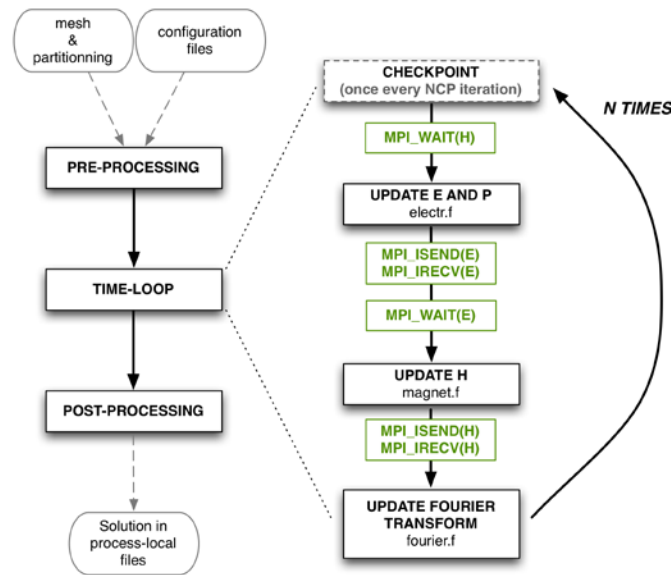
mesh & partitionning

configuration files

PRE-PROCESSING

TIME-LOOP

POST-PROCESSING

Solution in process-local files

CHECKPOINT
(once every NCP iteration)

N TIMES

MPI_WAIT(H)

UPDATE E AND P
electr.f

MPI_ISEND(E)
MPI_IRECV(E)

MPI_WAIT(E)

UPDATE H
magnet.f

MPI_ISEND(H)
MPI_IRECV(H)

UPDATE FOURIER TRANSFORM
fourier.f